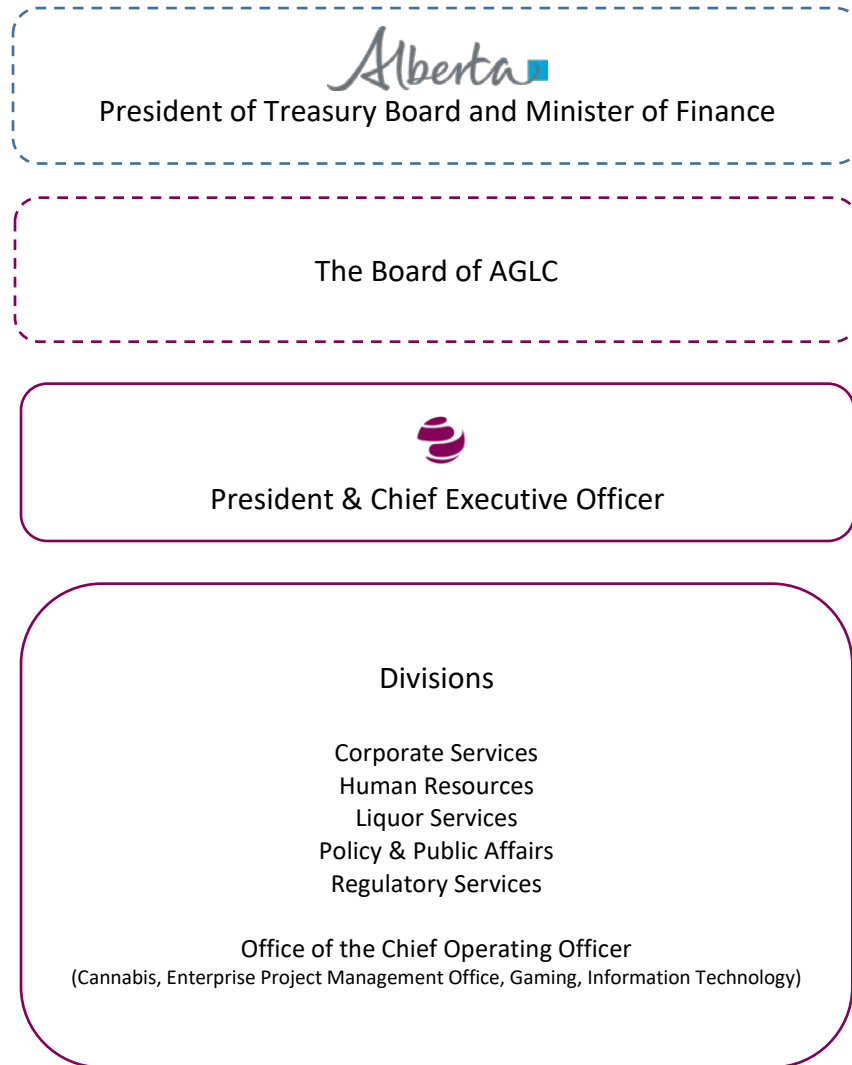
Alberta

President of Treasury Board and Minister of Finance

The Board of AGLC

President & Chief Executive Officer

Divisions

Corporate Services
Human Resources
Liquor Services
Policy & Public Affairs
Regulatory Services

Office of the Chief Operating Officer
(Cannabis, Enterprise Project Management Office, Gaming, Information Technology)